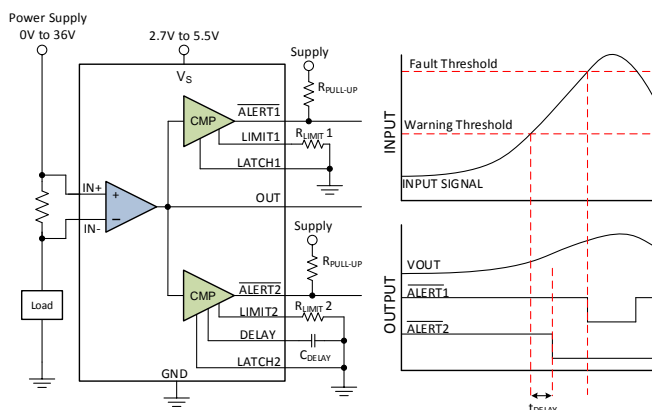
Power Supply
0V to 36V

2.7V to 5.5V

$V_S$

Supply

$R_{PULL-UP}$

CMP

$\overline{ALERT1}$

LIMIT1

$R_{LIMIT}$ 1

LATCH1

IN+

+

−

IN-

OUT

Supply

$R_{PULL-UP}$

CMP

$\overline{ALERT2}$

LIMIT2

$R_{LIMIT}$ 2

DELAY

$C_{DELAY}$

LATCH2

Load

GND

Fault Threshold

Warning Threshold

INPUT

INPUT SIGNAL

VOUT

OUTPUT

$\overline{ALERT1}$

$\overline{ALERT2}$

$t_{DELAY}$